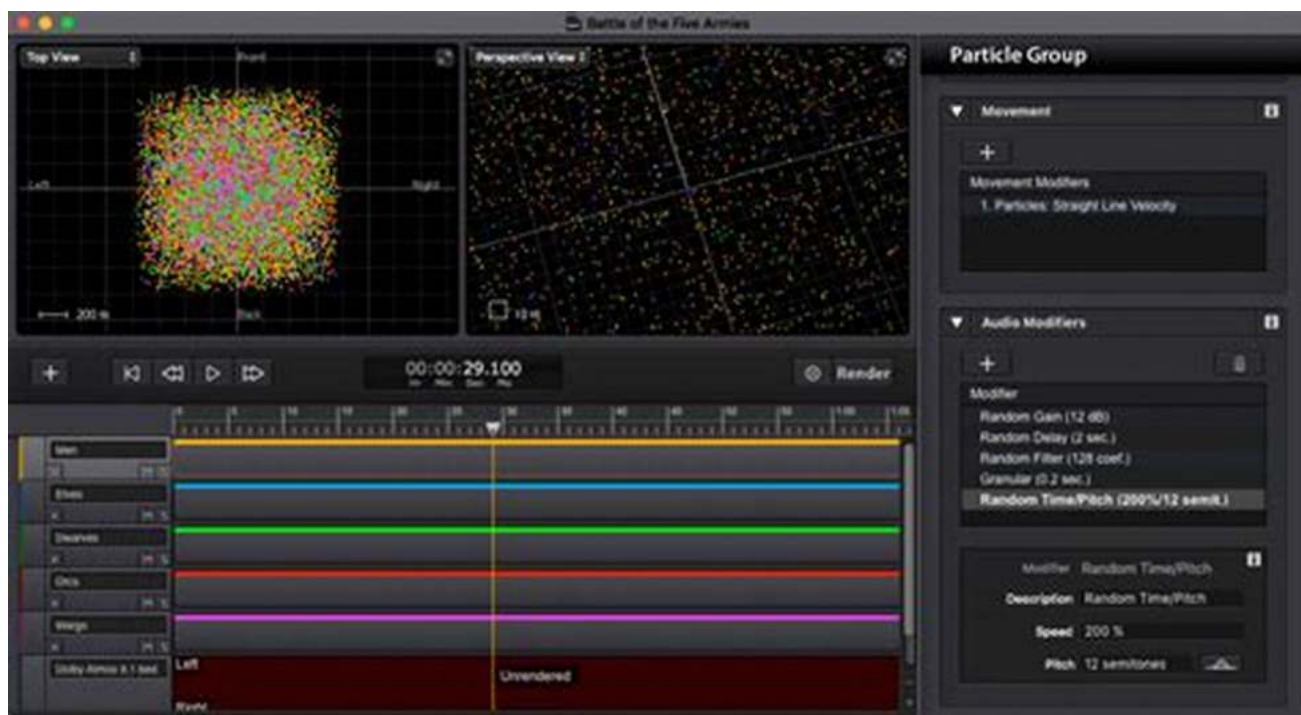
Battle of the Five Armies

Top View
Front
Left
Right
Back
200 m

Perspective View
10 m

Particle Group

Movement
+
Movement Modifiers
1. Particles: Straight Line Velocity

Audio Modifiers
+
Modifier
Random Gain (12 dB)
Random Delay (2 sec.)
Random Filter (128 coef.)
Granular (0.2 sec.)
Random Time/Pitch (200%/12 semit.)

Modifier Random Time/Pitch
Description Random Time/Pitch
Speed 200 %
Pitch 12 semitones

+
00:00:29.100
Hr Min Sec Ms
Render

Men
Elves
Dwarves
Orcs
Wargs
Dolby Atmos 9.1 bed
Left
Right
Unrendered